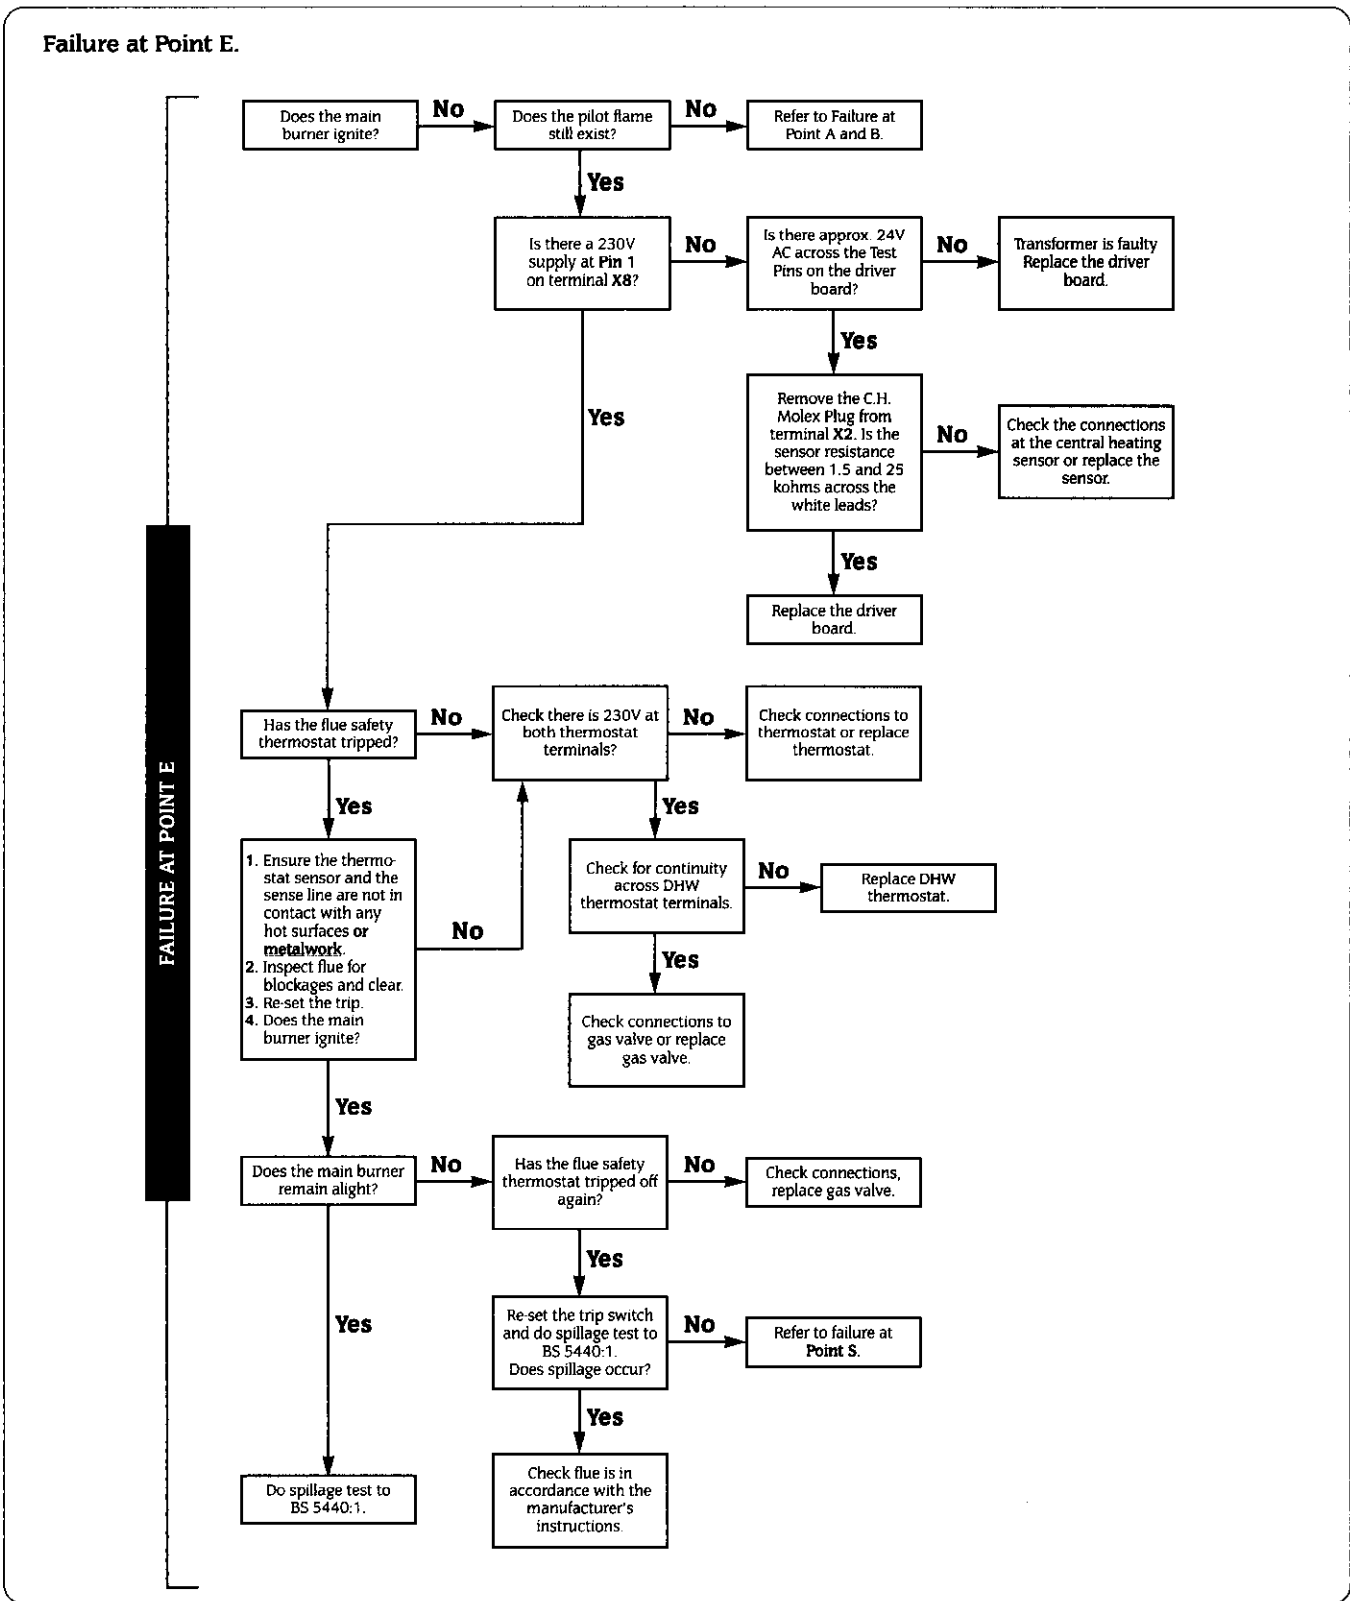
Failure at Point E.

FAILURE AT POINT E

Does the main burner ignite?

No

Does the pilot flame still exist?

No

Refer to Failure at Point A and B.

Yes

Is there a 230V supply at Pin 1 on terminal X8?

No

Is there approx. 24V AC across the Test Pins on the driver board?

No

Transformer is faulty Replace the driver board.

Yes

Remove the C.H. Molex Plug from terminal X2. Is the sensor resistance between 1.5 and 25 kohms across the white leads?

No

Check the connections at the central heating sensor or replace the sensor.

Yes

Replace the driver board.

Yes

Has the flue safety thermostat tripped?

No

Check there is 230V at both thermostat terminals?

No

Check connections to thermostat or replace thermostat.

Yes

Check for continuity across DHW thermostat terminals.

No

Replace DHW thermostat.

Yes

Check connections to gas valve or replace gas valve.

Yes

1. Ensure the thermostat sensor and the sense line are not in contact with any hot surfaces or metalwork.
2. Inspect flue for blockages and clear.
3. Re-set the trip.
4. Does the main burner ignite?

No

Yes

Does the main burner remain alight?

No

Has the flue safety thermostat tripped off again?

No

Check connections, replace gas valve.

Yes

Re-set the trip switch and do spillage test to BS 5440:1. Does spillage occur?

No

Refer to failure at Point S.

Yes

Check flue is in accordance with the manufacturer's instructions.

Yes

Do spillage test to BS 5440:1.